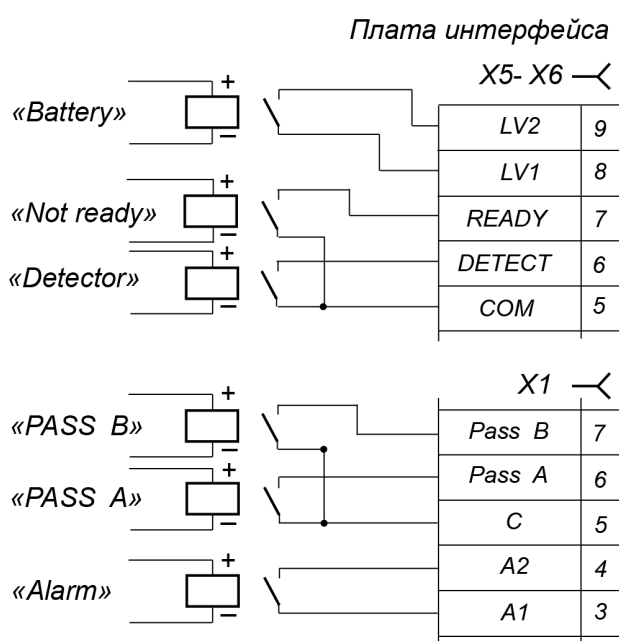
Плата интерфейса

X5- X6

«Battery»
+
−

«Not ready»
+
−

«Detector»
+
−

| LV2 | 9 |
|---|---|
| LV1 | 8 |
| READY | 7 |
| DETECT | 6 |
| COM | 5 |

X1

«PASS B»
+
−

«PASS A»
+
−

«Alarm»
+
−

| Pass B | 7 |
|---|---|
| Pass A | 6 |
| C | 5 |
| A2 | 4 |
| A1 | 3 |